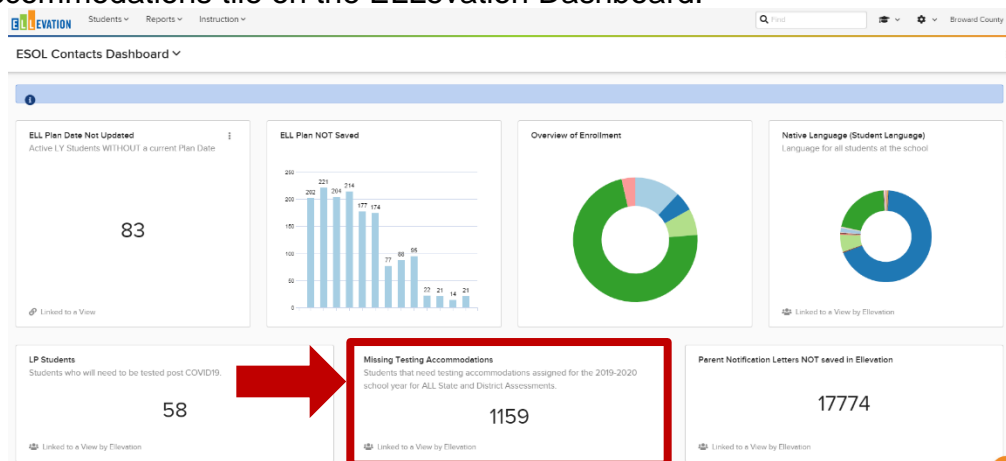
ELLEVATION Students Reports Instruction Find Broward County

ESOL Contacts Dashboard

ELL Plan Date Not Updated
Active LY Students WITHOUT a current Plan Date
83
Linked to a View

ELL Plan NOT Saved
250 200 150 100 50 0
202 221 204 214 177 174 77 88 95 22 21 14 21

Overview of Enrollment

Native Language (Student Language)
Language for all students at the school
Linked to a View by Ellevation

LP Students
Students who will need to be tested post COVID19.
58
Linked to a View by Ellevation

Missing Testing Accommodations
Students that need testing accommodations assigned for the 2019-2020 school year for ALL State and District Assessments.
1159
Linked to a View by Ellevation

Parent Notification Letters NOT saved in Ellevation
17774
Linked to a View by Ellevation